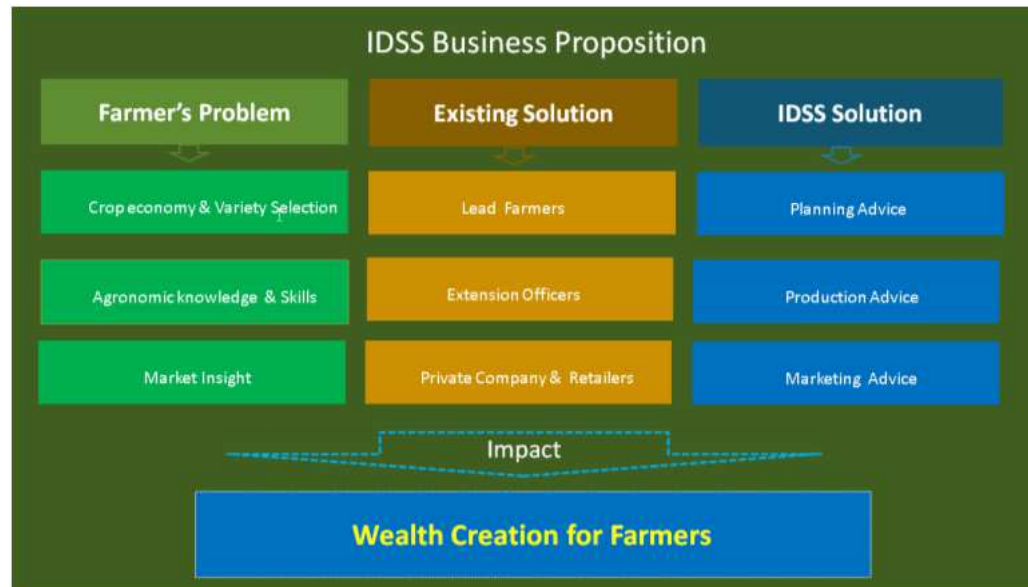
IDSS Business Proposition

| Farmer's Problem | Existing Solution | IDSS Solution |
|---|---|---|
| Crop economy & Variety Selection | Lead Farmers | Planning Advice |
| Agronomic knowledge & Skills | Extension Officers | Production Advice |
| Market Insight | Private Company & Retailers | Marketing Advice |

Impact

Wealth Creation for Farmers